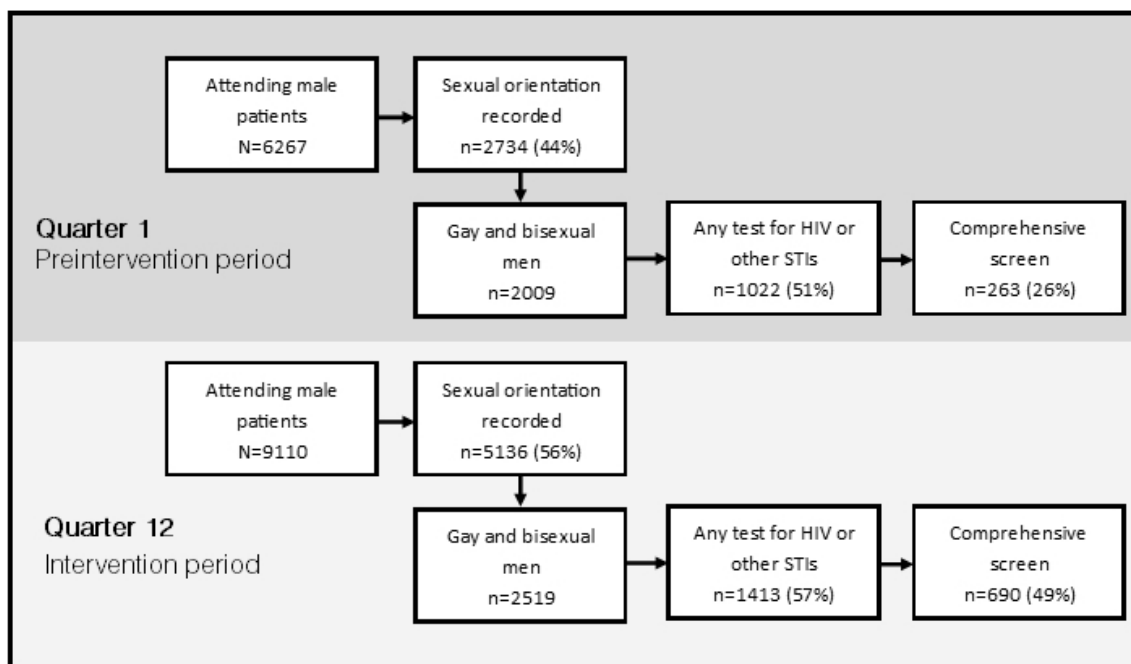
Attending male patients
N=6267

Sexual orientation recorded
n=2734 (44%)

Quarter 1
Preintervention period

Gay and bisexual men
n=2009

Any test for HIV or other STIs
n=1022 (51%)

Comprehensive screen
n=263 (26%)

Attending male patients
N=9110

Sexual orientation recorded
n=5136 (56%)

Quarter 12
Intervention period

Gay and bisexual men
n=2519

Any test for HIV or other STIs
n=1413 (57%)

Comprehensive screen
n=690 (49%)